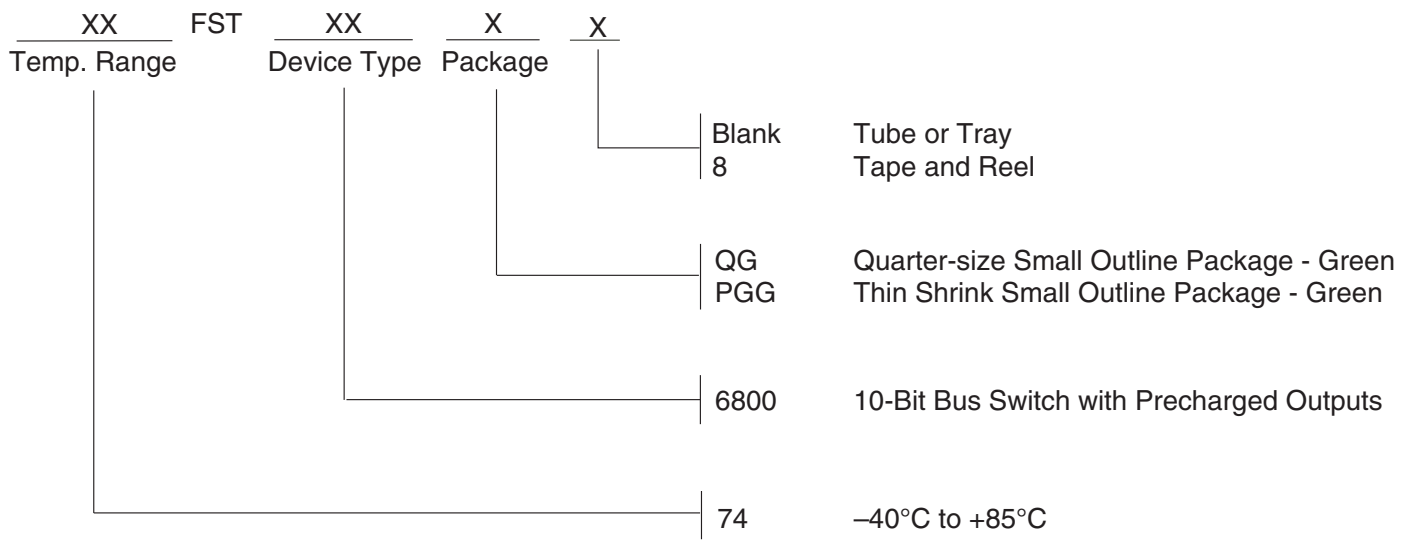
XX FST XX X X
Temp. Range Device Type Package

Blank Tube or Tray
8 Tape and Reel

QG Quarter-size Small Outline Package - Green
PGG Thin Shrink Small Outline Package - Green

6800 10-Bit Bus Switch with Precharged Outputs

74 –40°C to +85°C